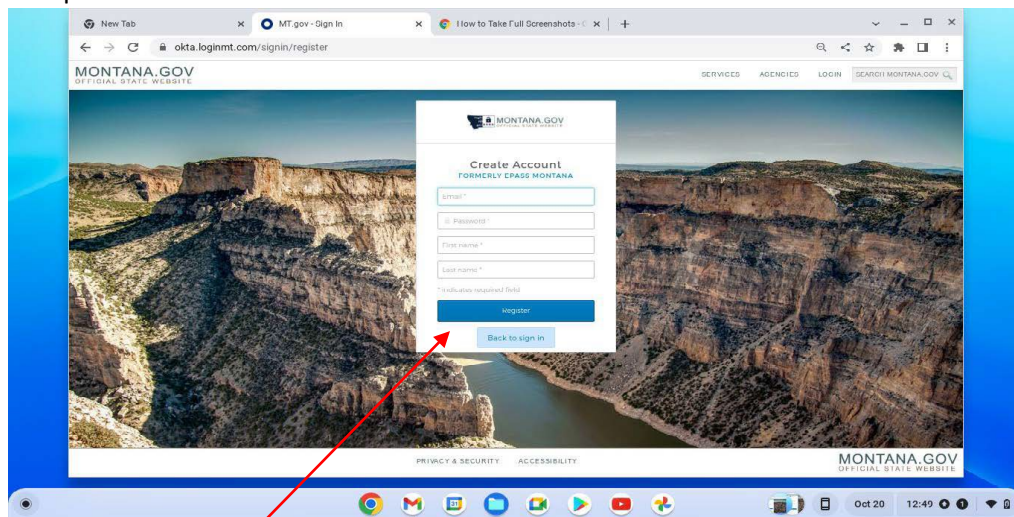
New Tab
MT.gov - Sign In
How to Take Full Screenshots - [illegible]
okta.loginmt.com/signin/register
MONTANA.GOV
OFFICIAL STATE WEBSITE
SERVICES AGENCIES LOGIN SEARCH MONTANA.GOV

MONTANA.GOV
OFFICIAL STATE WEBSITE
Create Account
FORMERLY EPASS MONTANA
Email *
Password *
First name *
Last name *
* indicates required field
Register
Back to sign in

PRIVACY & SECURITY ACCESSIBILITY
MONTANA.GOV
OFFICIAL STATE WEBSITE

Oct 20 12:49